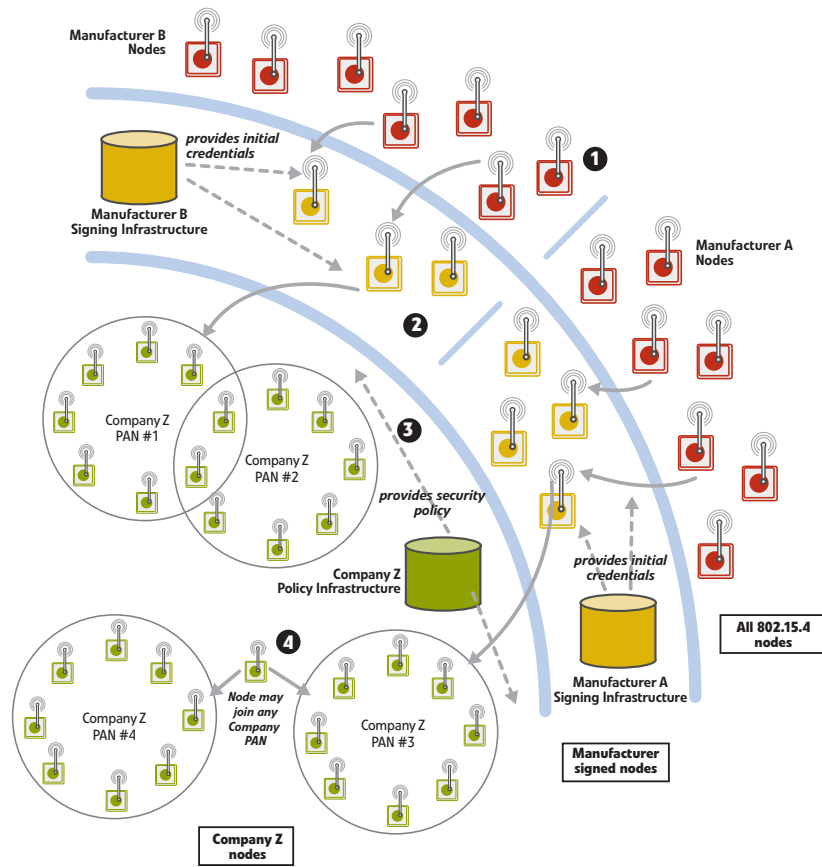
Manufacturer B Nodes

provides initial credentials

Manufacturer B Signing Infrastructure

1

Manufacturer A Nodes

2

Company Z PAN #1

Company Z PAN #2

3

provides security policy

Company Z Policy Infrastructure

provides initial credentials

Manufacturer A Signing Infrastructure

All 802.15.4 nodes

4

Company Z PAN #4

Node may join any Company PAN

Company Z PAN #3

Manufacturer signed nodes

Company Z nodes